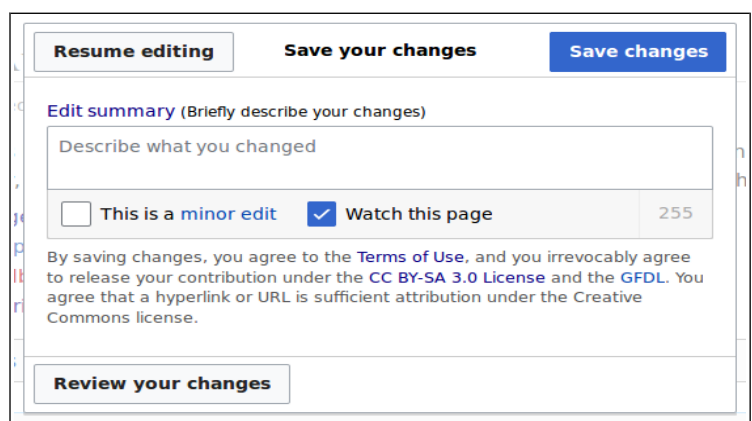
Resume editing

Save your changes

Save changes

Edit summary (Briefly describe your changes)

Describe what you changed

This is a minor edit

Watch this page

255

By saving changes, you agree to the Terms of Use, and you irrevocably agree to release your contribution under the CC BY-SA 3.0 License and the GFDL. You agree that a hyperlink or URL is sufficient attribution under the Creative Commons license.

Review your changes